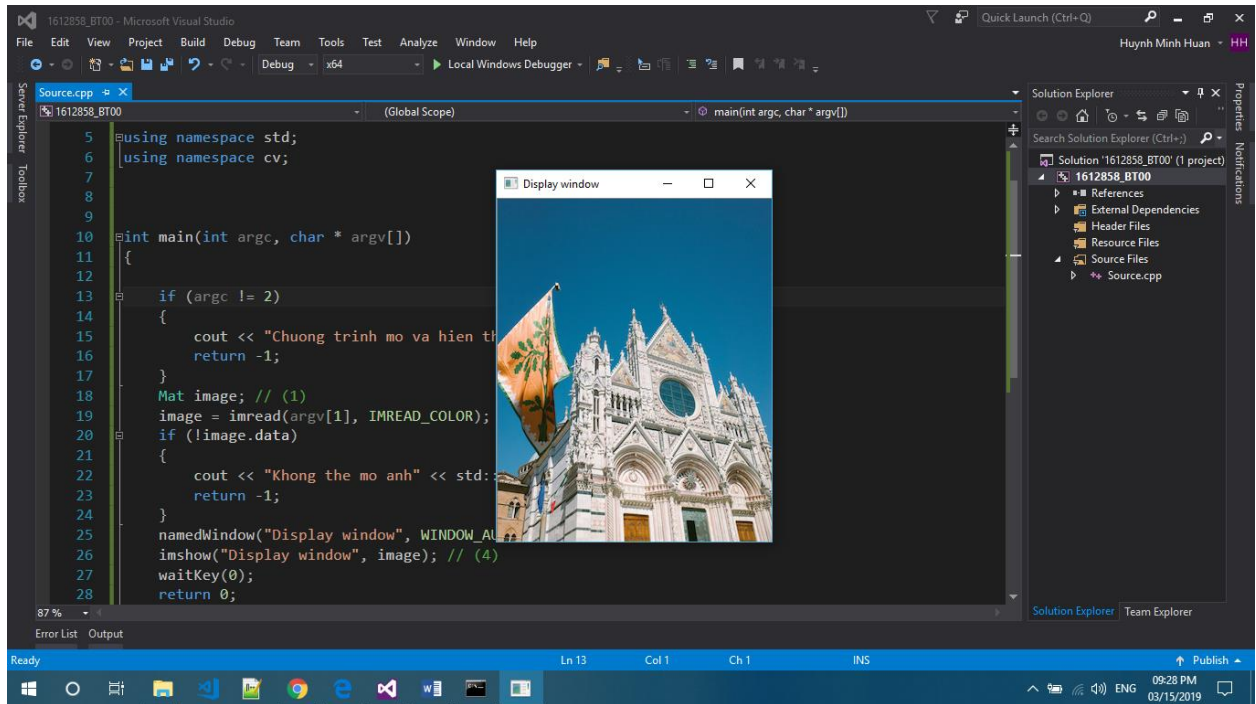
1612858_BT00 - Microsoft Visual Studio

Quick Launch (Ctrl+Q)

File Edit View Project Build Debug Team Tools Test Analyze Window Help

Huynh Minh Huan HH

Debug x64 Local Windows Debugger

Server Explorer Toolbox

Source.cpp

1612858_BT00 (Global Scope) main(int argc, char * argv[])

5 using namespace std;
6 using namespace cv;
7
8
9
10 int main(int argc, char * argv[])
11 {
12
13 if (argc != 2)
14 {
15 cout << "Chuong trinh mo va hien th
16 return -1;
17 }
18 Mat image; // (1)
19 image = imread(argv[1], IMREAD_COLOR);
20 if (!image.data)
21 {
22 cout << "Khong the mo anh" << std::
23 return -1;
24 }
25 namedWindow("Display window", WINDOW_AU
26 imshow("Display window", image); // (4)
27 waitKey(0);
28 return 0;

87 %

Display window

Solution Explorer

Search Solution Explorer (Ctrl+;)

Solution '1612858_BT00' (1 project)
1612858_BT00
References
External Dependencies
Header Files
Resource Files
Source Files
Source.cpp

Solution Explorer Team Explorer

Properties Notifications

Error List Output

Ready Ln 13 Col 1 Ch 1 INS Publish

ENG 09:28 PM 03/15/2019